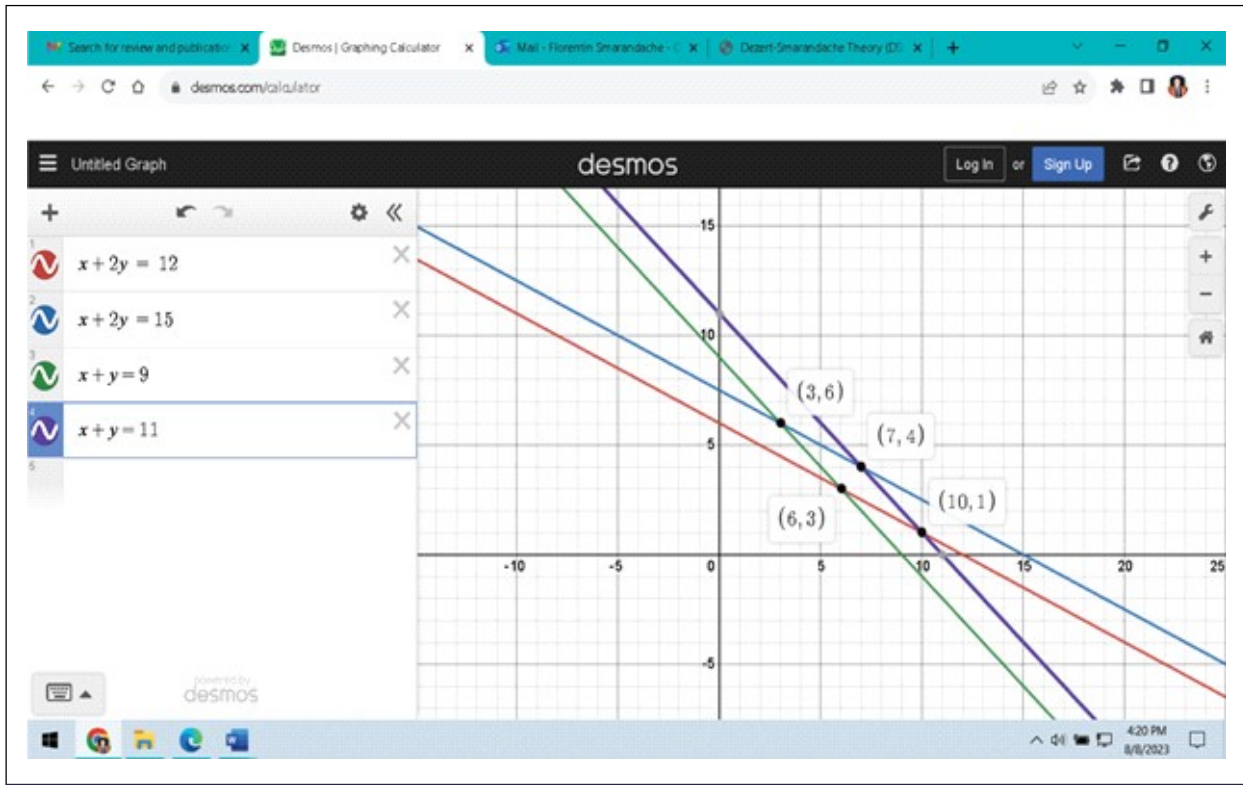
Search for review and publicatio × Desmos | Graphing Calculator × Mail - Florentin Smarandache - × Dezert-Smarandache Theory (DS ×

desmos.com/calculator

Untitled Graph

desmos

Log In or Sign Up

1 $x+2y = 12$

2 $x+2y = 15$

3 $x+y=9$

4 $x+y=11$

5

powered by desmos

15

10

5

-5

-10

-5

0

5

10

15

20

25

$(3,6)$

$(7,4)$

$(6,3)$

$(10,1)$

4:20 PM
8/8/2023